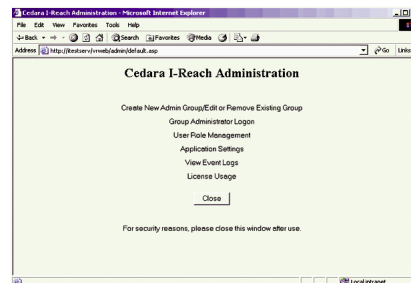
Cedara I-Reach Administration - Microsoft Internet Explorer

File Edit View Favorites Tools Help

Back Search Favorites Media

Address http://itestserv/irweb/admin/default.asp

Go Links

Cedara I-Reach Administration

Create New Admin Group/Edit or Remove Existing Group

Group Administrator Logon

User Role Management

Application Settings

View Event Logs

License Usage

Close

For security reasons, please close this window after use.

Local intranet